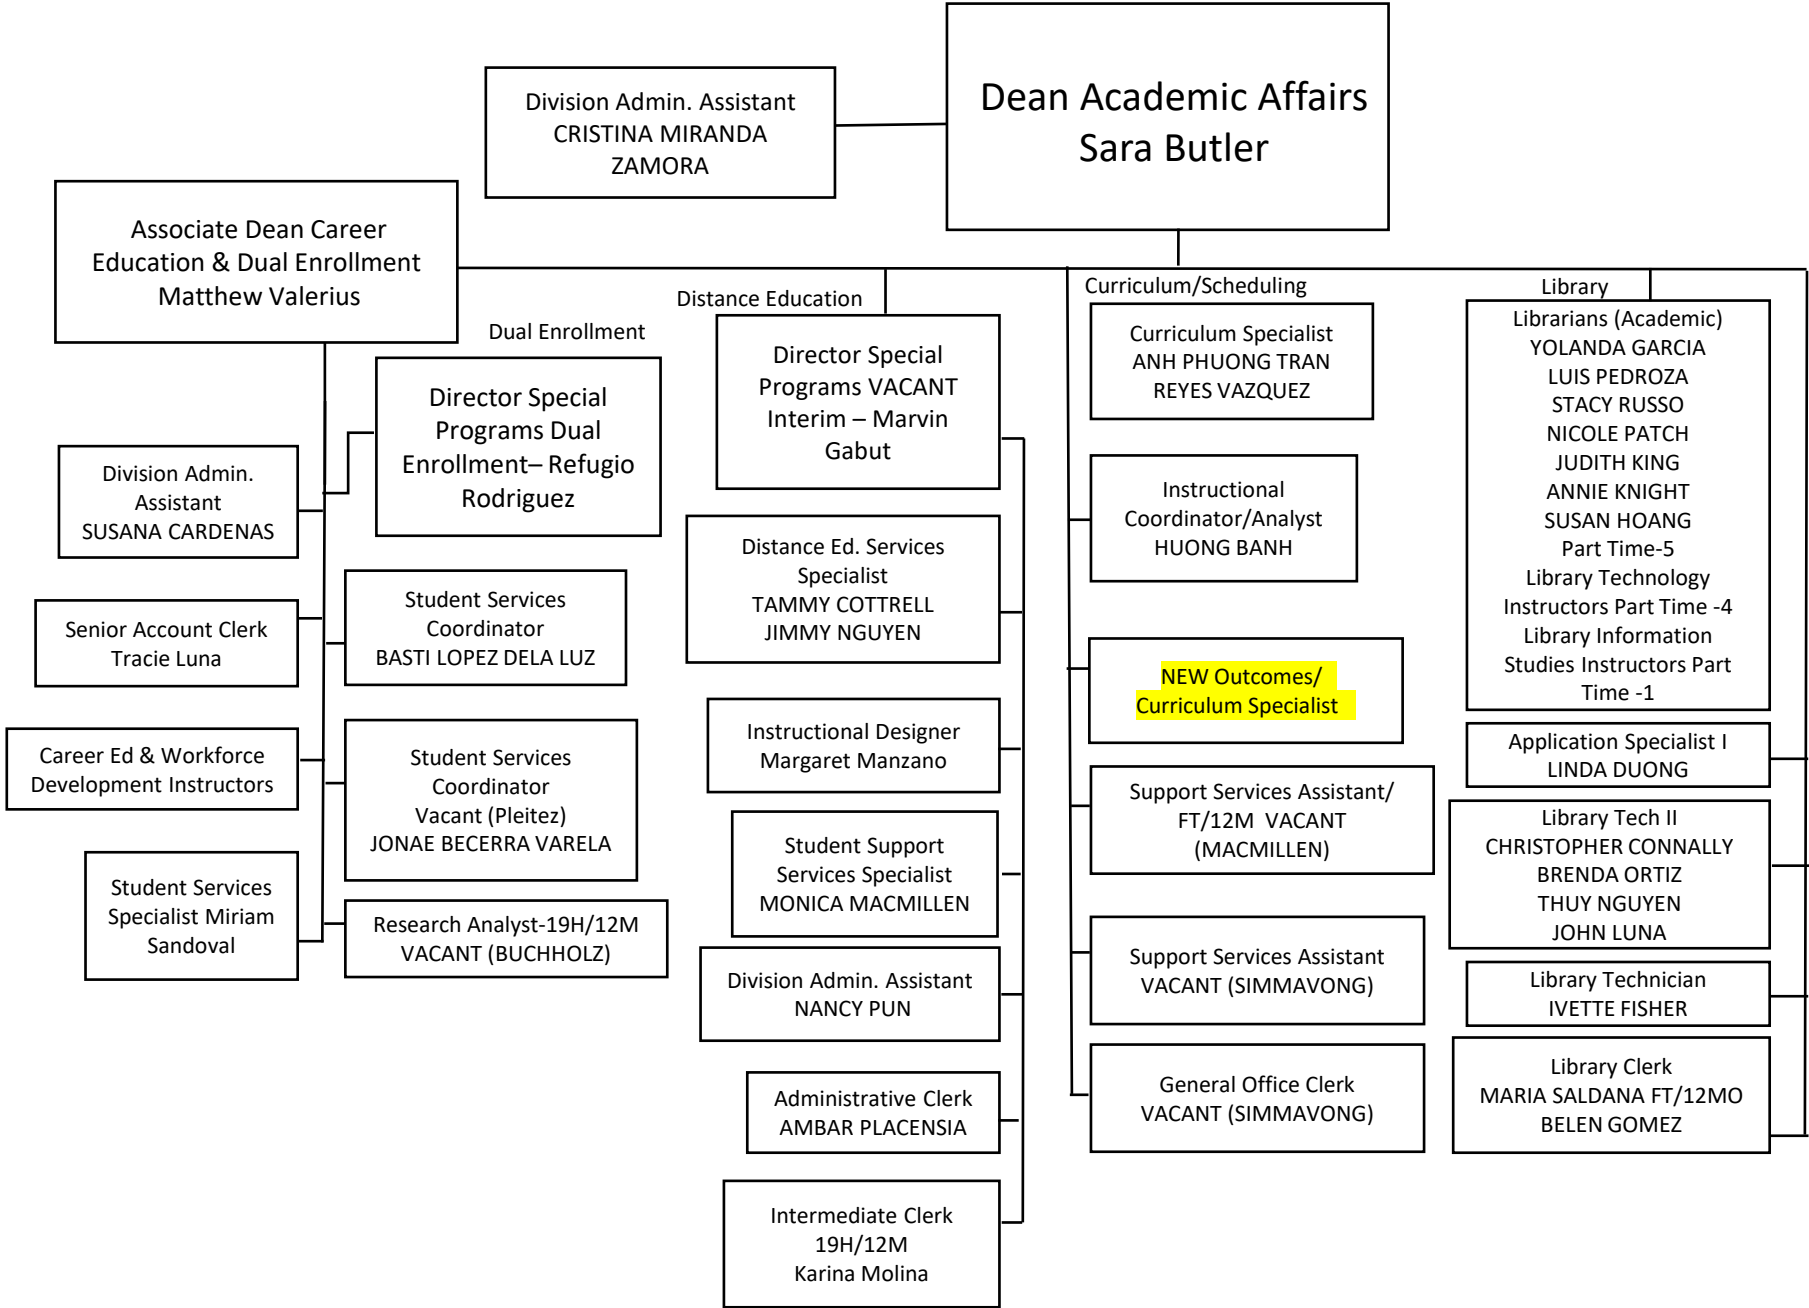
Dean Academic Affairs
Sara Butler

Division Admin. Assistant
CRISTINA MIRANDA ZAMORA

Associate Dean Career Education & Dual Enrollment
Matthew Valerius

Dual Enrollment

Director Special Programs Dual Enrollment– Refugio Rodriguez

Division Admin. Assistant
SUSANA CARDENAS

Senior Account Clerk
Tracie Luna

Career Ed & Workforce Development Instructors

Student Services Specialist Miriam Sandoval

Student Services Coordinator
BASTI LOPEZ DELA LUZ

Student Services Coordinator
Vacant (Pleitez)
JONAE BECERRA VARELA

Research Analyst-19H/12M
VACANT (BUCHHOLZ)

Distance Education

Director Special Programs VACANT Interim – Marvin Gabut

Distance Ed. Services Specialist
TAMMY COTTRELL
JIMMY NGUYEN

Instructional Designer
Margaret Manzano

Student Support Services Specialist
MONICA MACMILLEN

Division Admin. Assistant
NANCY PUN

Administrative Clerk
AMBAR PLACENSIA

Intermediate Clerk
19H/12M
Karina Molina

Curriculum/Scheduling

Curriculum Specialist
ANH PHUONG TRAN
REYES VAZQUEZ

Instructional Coordinator/Analyst
HUONG BANH

NEW Outcomes/ Curriculum Specialist

Support Services Assistant/ FT/12M VACANT
(MACMILLEN)

Support Services Assistant
VACANT (SIMMAVONG)

General Office Clerk
VACANT (SIMMAVONG)

Library

Librarians (Academic)
YOLANDA GARCIA
LUIS PEDROZA
STACY RUSSO
NICOLE PATCH
JUDITH KING
ANNIE KNIGHT
SUSAN HOANG
Part Time-5
Library Technology Instructors Part Time -4
Library Information Studies Instructors Part Time -1

Application Specialist I
LINDA DUONG

Library Tech II
CHRISTOPHER CONNALLY
BRENDA ORTIZ
THUY NGUYEN
JOHN LUNA

Library Technician
IVETTE FISHER

Library Clerk
MARIA SALDANA FT/12MO
BELEN GOMEZ